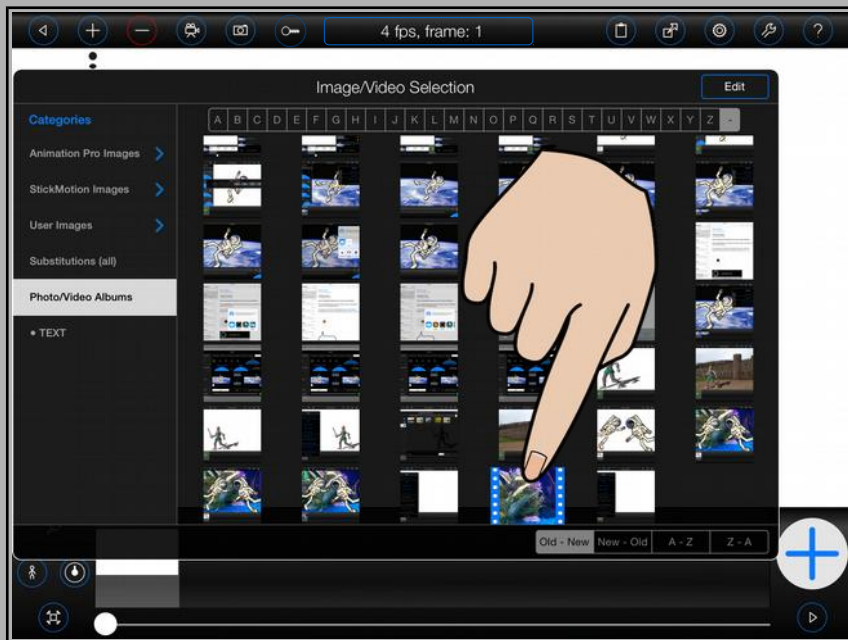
4 fps, frame: 1

Image/Video Selection

Edit

Categories

Animation Pro Images

StickMotion Images

User Images

Substitutions (all)

Photo/Video Albums

• TEXT

A B C D E F G H I J K L M N O P Q R S T U V W X Y Z -

Old - New New - Old A - Z Z - A